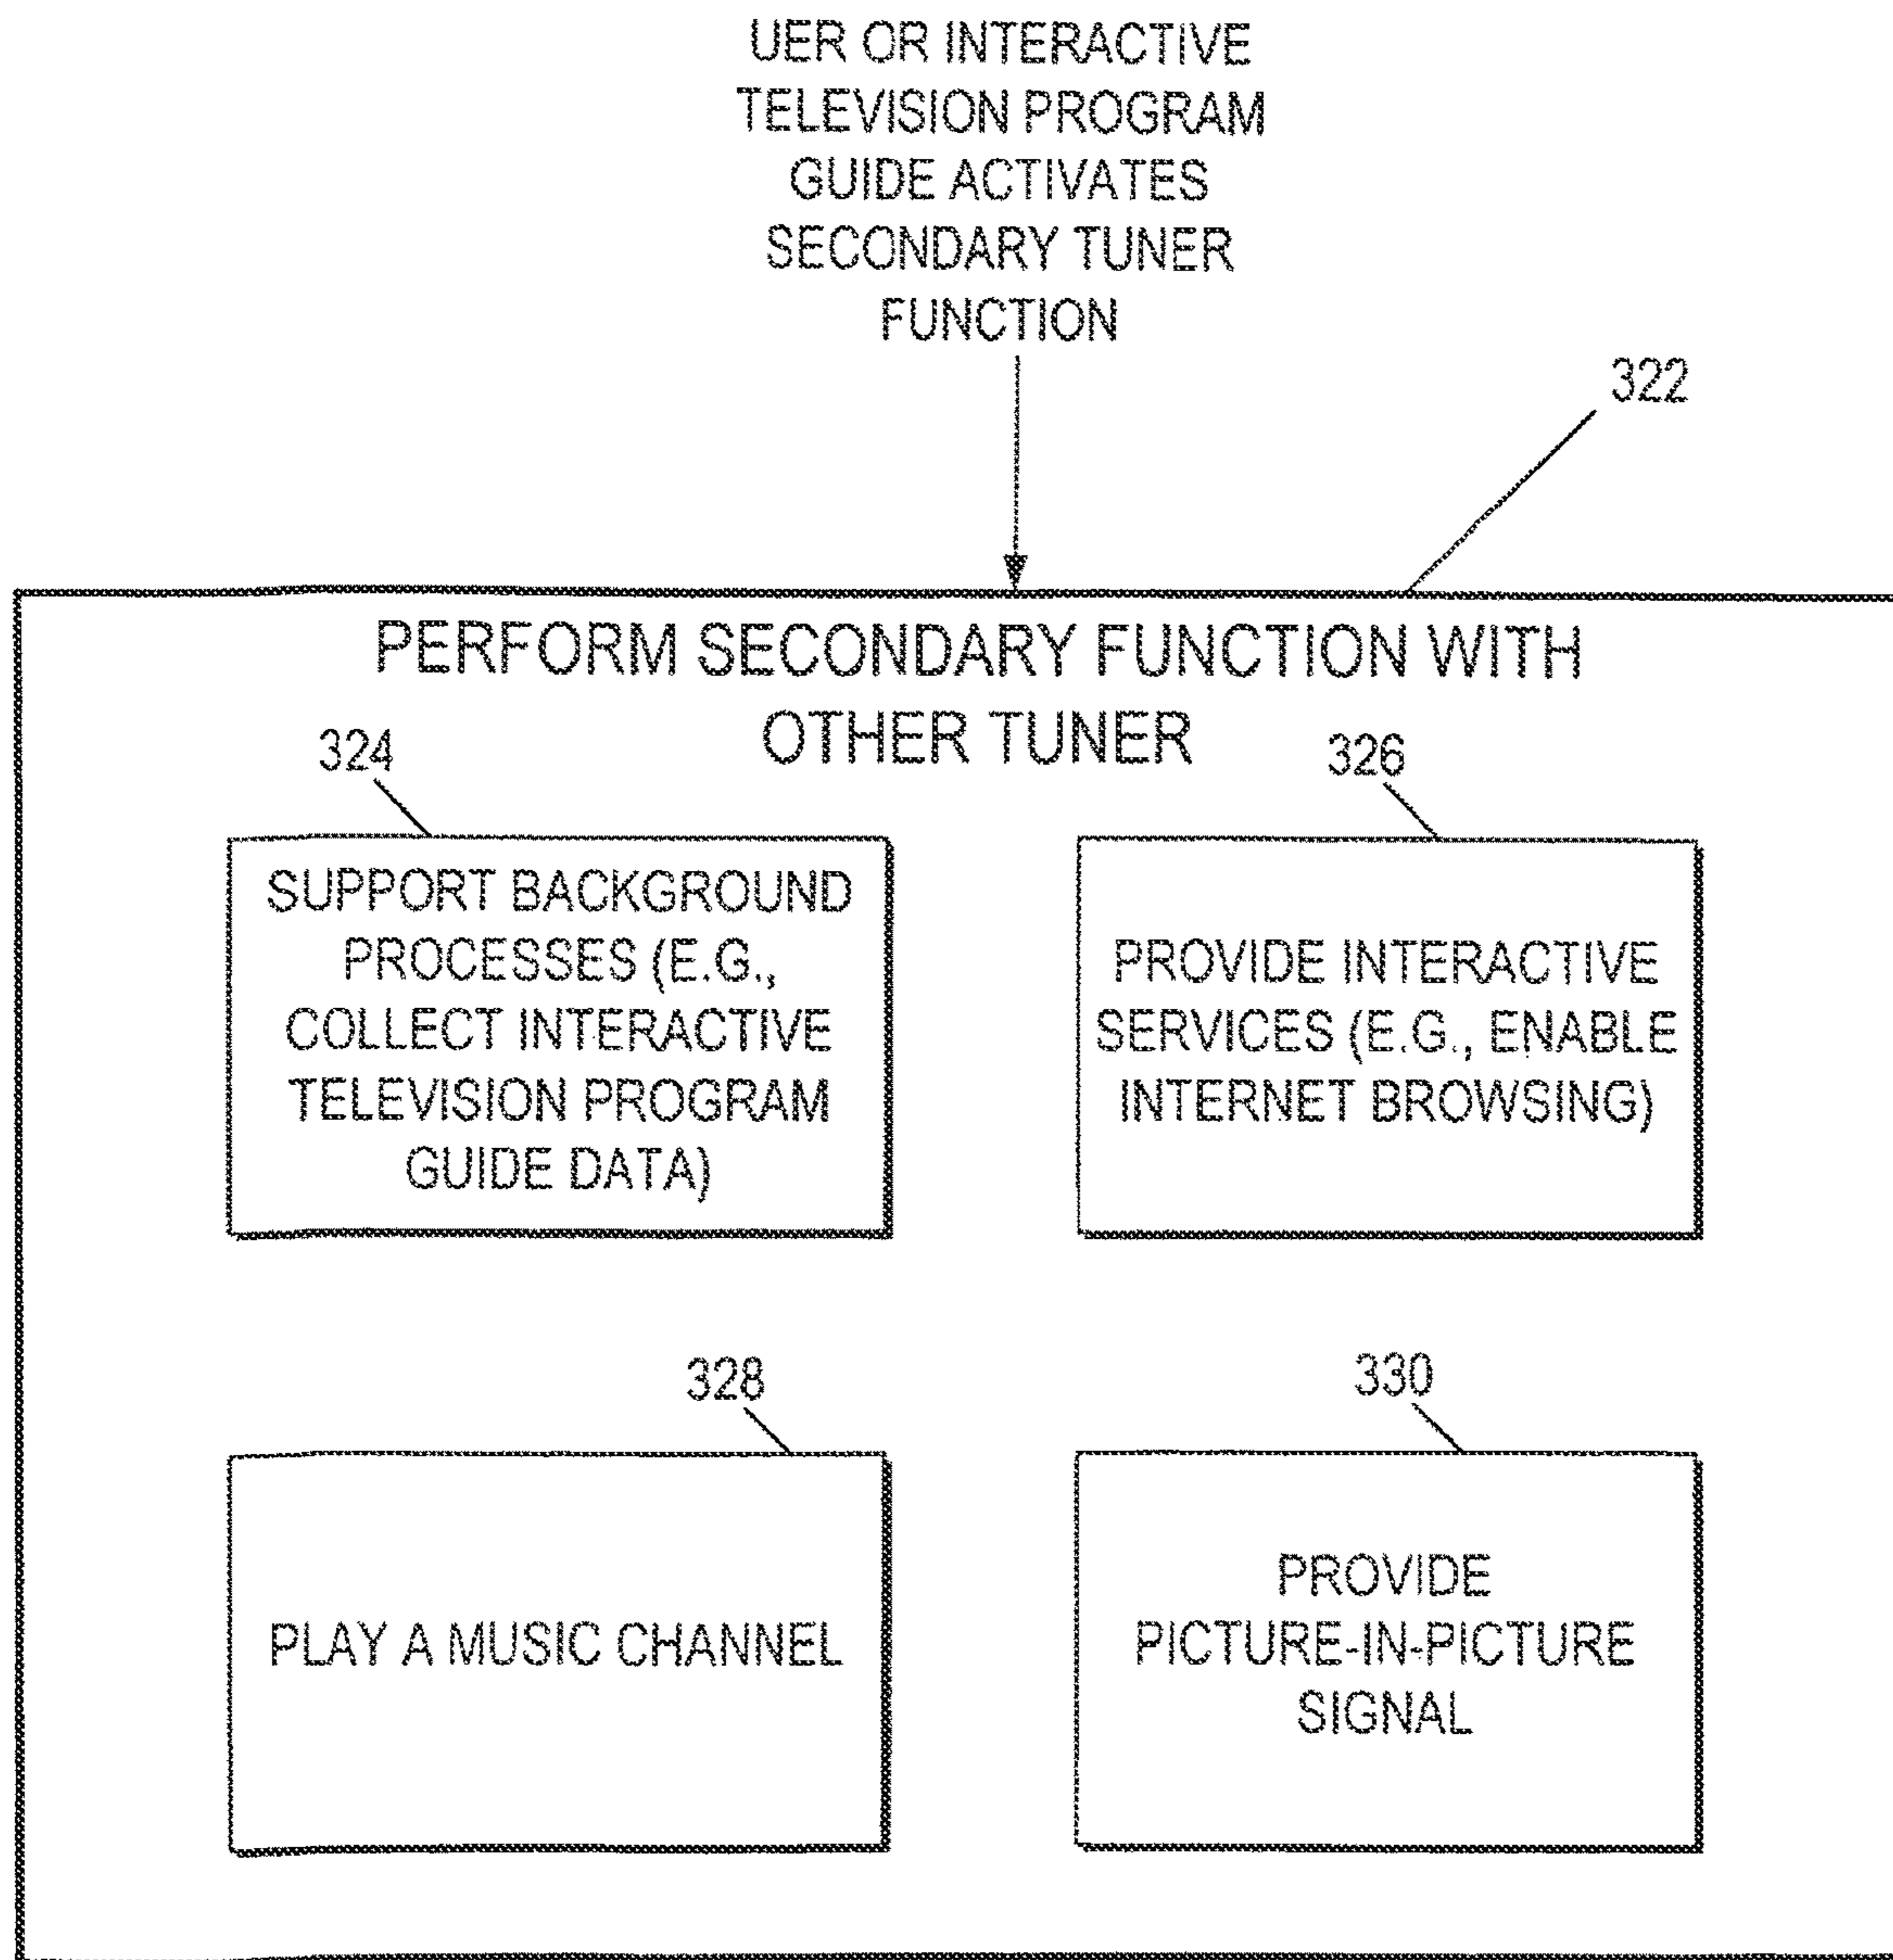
UER OR INTERACTIVE TELEVISION PROGRAM GUIDE ACTIVATES SECONDARY TUNER FUNCTION

322

PERFORM SECONDARY FUNCTION WITH OTHER TUNER

324

SUPPORT BACKGROUND PROCESSES (E.G., COLLECT INTERACTIVE TELEVISION PROGRAM GUIDE DATA)

326

PROVIDE INTERACTIVE SERVICES (E.G., ENABLE INTERNET BROWSING)

328

PLAY A MUSIC CHANNEL

330

PROVIDE PICTURE-IN-PICTURE SIGNAL